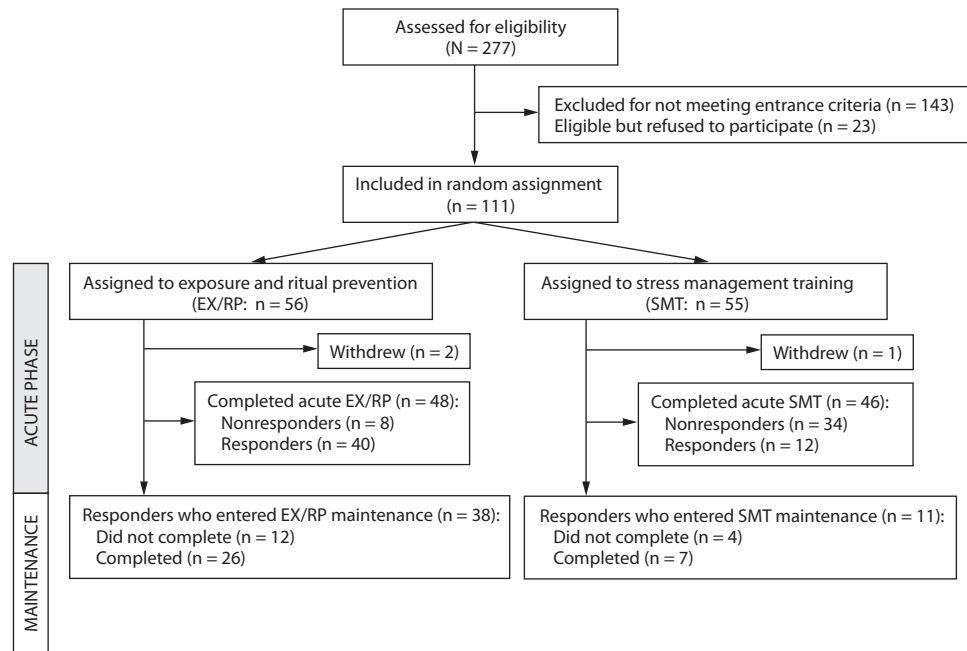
Assessed for eligibility
(N = 277)

Excluded for not meeting entrance criteria (n = 143)
Eligible but refused to participate (n = 23)

Included in random assignment
(n = 111)

ACUTE PHASE

Assigned to exposure and ritual prevention
(EX/RP: n = 56)

Withdrew (n = 2)

Completed acute EX/RP (n = 48):
Nonresponders (n = 8)
Responders (n = 40)

Assigned to stress management training
(SMT: n = 55)

Withdrew (n = 1)

Completed acute SMT (n = 46):
Nonresponders (n = 34)
Responders (n = 12)

MAINTENANCE

Responders who entered EX/RP maintenance (n = 38):
Did not complete (n = 12)
Completed (n = 26)

Responders who entered SMT maintenance (n = 11):
Did not complete (n = 4)
Completed (n = 7)